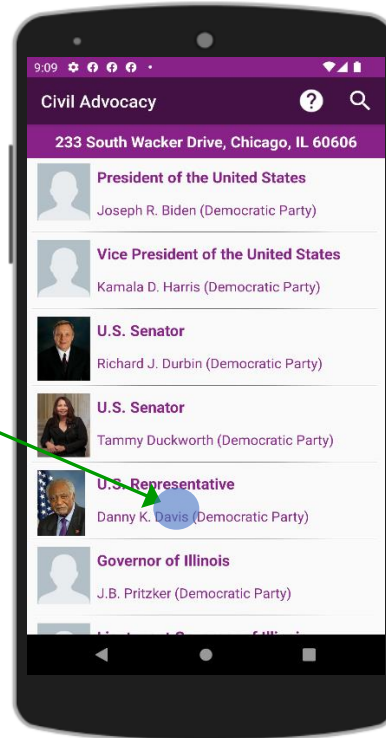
9:09

Civil Advocacy

233 South Wacker Drive, Chicago, IL 60606

President of the United States

Joseph R. Biden (Democratic Party)

Vice President of the United States

Kamala D. Harris (Democratic Party)

U.S. Senator

Richard J. Durbin (Democratic Party)

U.S. Senator

Tammy Duckworth (Democratic Party)

U.S. Representative

Danny K. Davis (Democratic Party)

Governor of Illinois

J.B. Pritzker (Democratic Party)

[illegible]